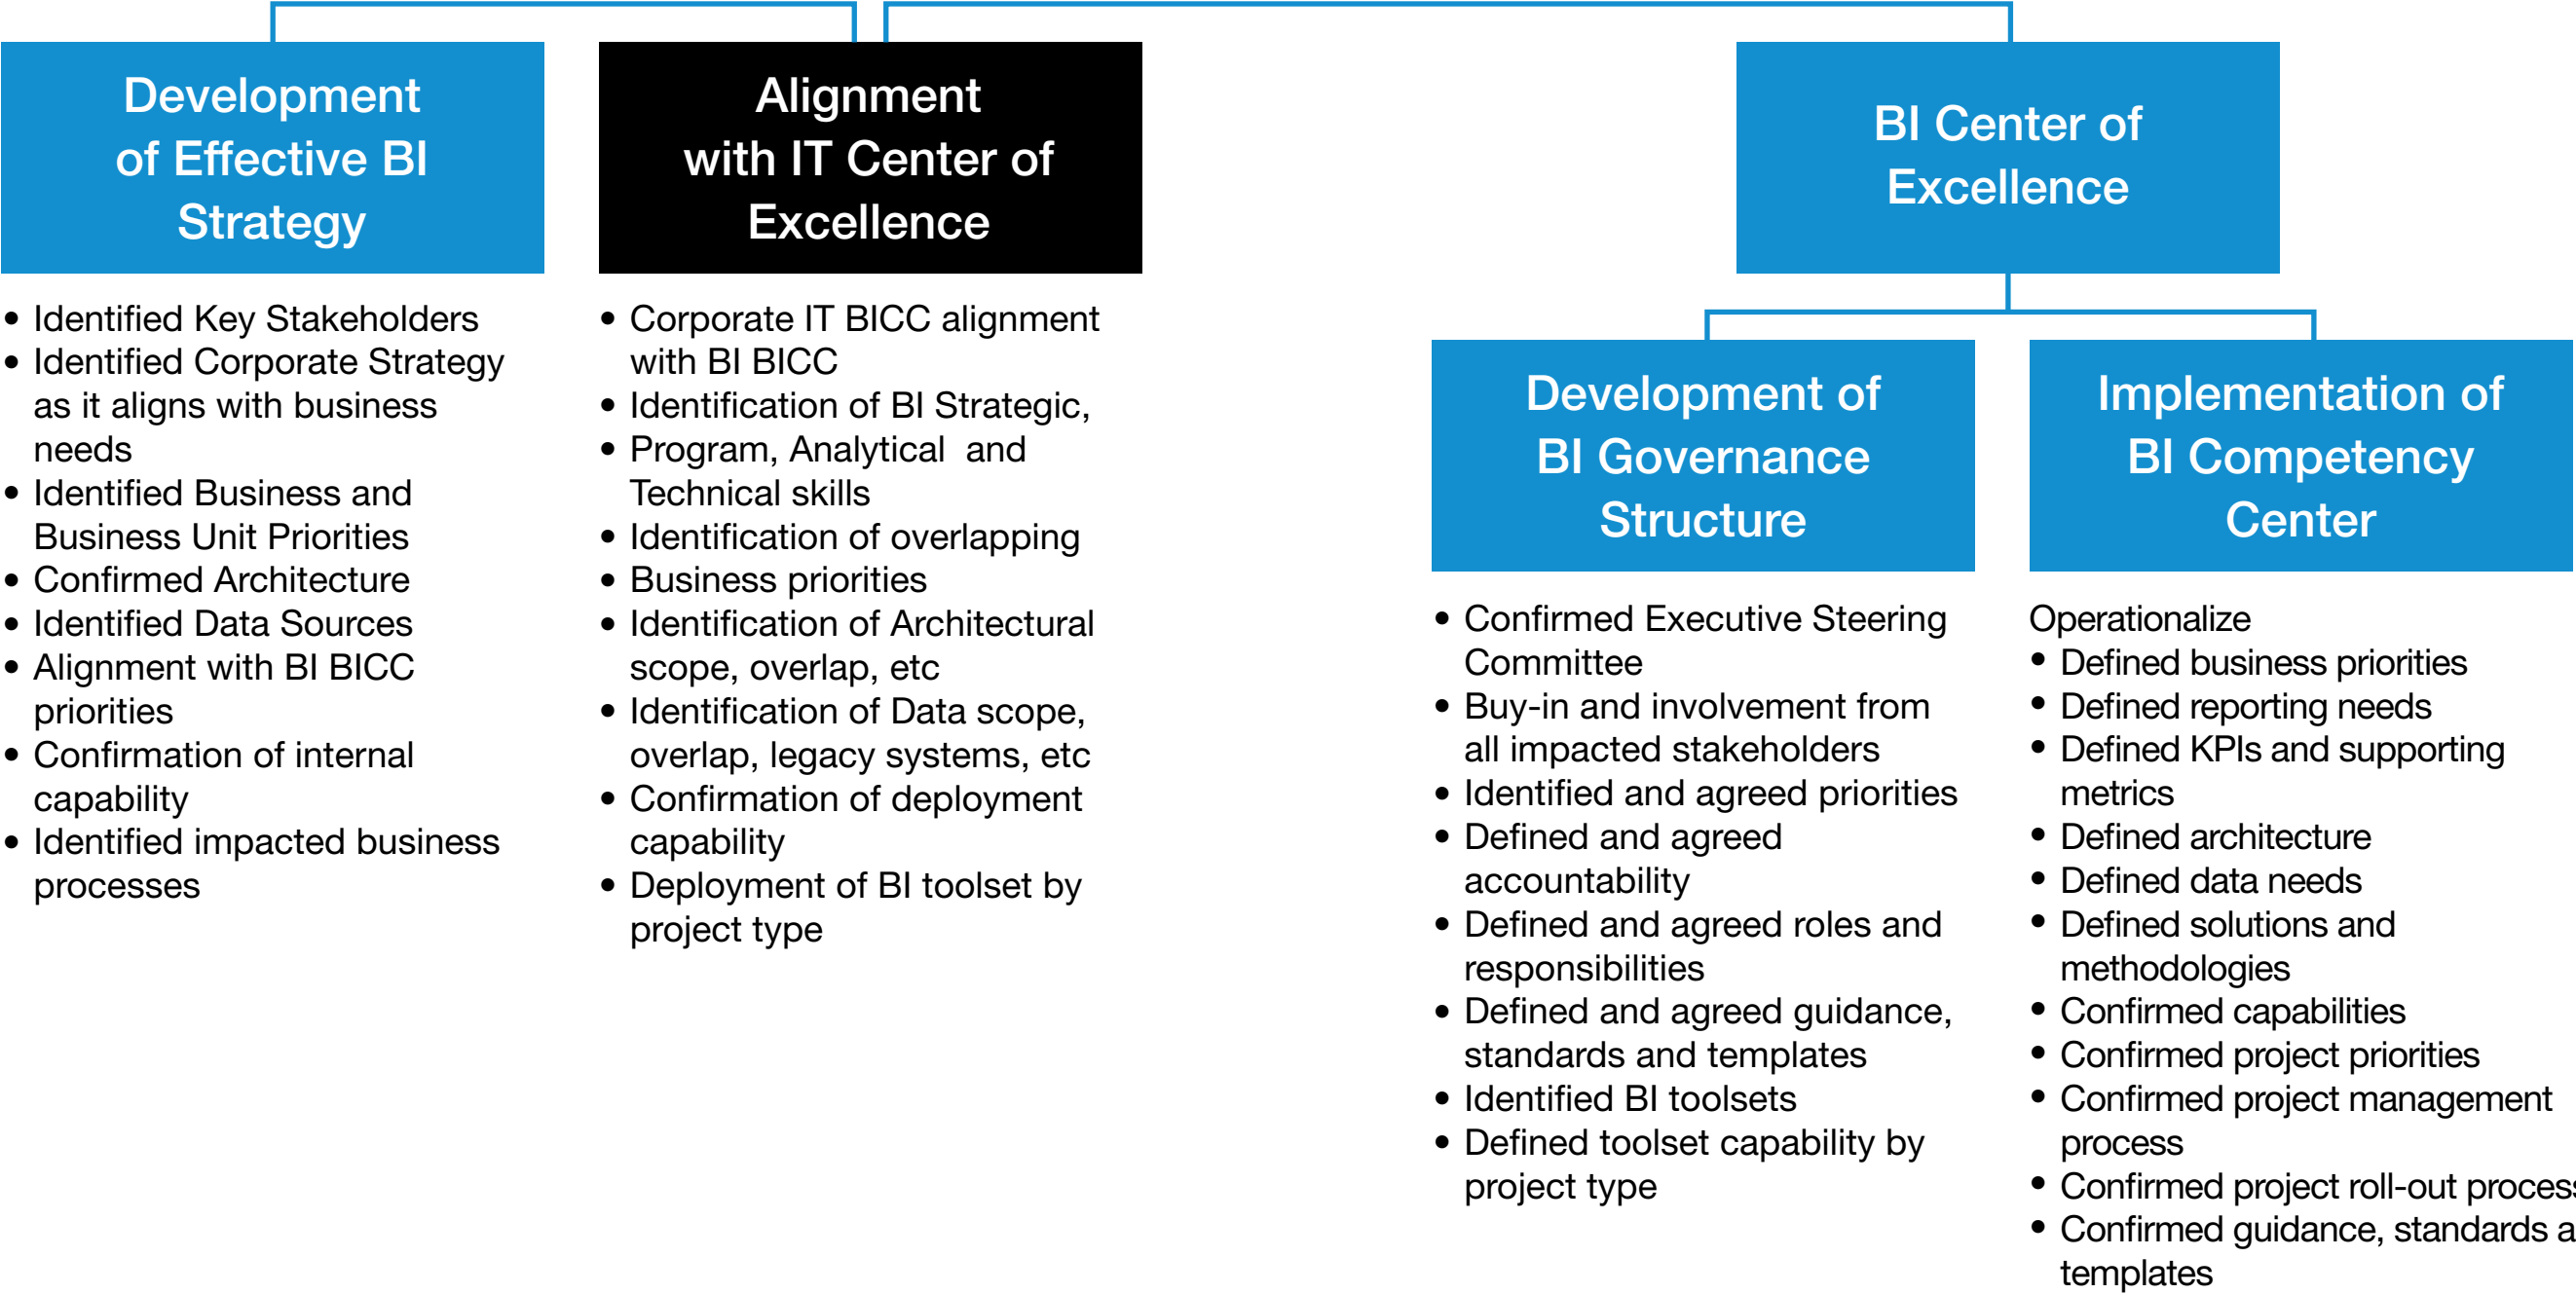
Development of Effective BI Strategy

- Identified Key Stakeholders
- Identified Corporate Strategy as it aligns with business needs
- Identified Business and Business Unit Priorities
- Confirmed Architecture
- Identified Data Sources
- Alignment with BI BICC priorities
- Confirmation of internal capability
- Identified impacted business processes

Alignment with IT Center of Excellence

- Corporate IT BICC alignment with BI BICC
- Identification of BI Strategic,
- Program, Analytical and Technical skills
- Identification of overlapping
- Business priorities
- Identification of Architectural scope, overlap, etc
- Identification of Data scope, overlap, legacy systems, etc
- Confirmation of deployment capability
- Deployment of BI toolset by project type

BI Center of Excellence

Development of BI Governance Structure

- Confirmed Executive Steering Committee
- Buy-in and involvement from all impacted stakeholders
- Identified and agreed priorities
- Defined and agreed accountability
- Defined and agreed roles and responsibilities
- Defined and agreed guidance, standards and templates
- Identified BI toolsets
- Defined toolset capability by project type

Implementation of BI Competency Center

Operationalize
- Defined business priorities
- Defined reporting needs
- Defined KPIs and supporting metrics
- Defined architecture
- Defined data needs
- Defined solutions and methodologies
- Confirmed capabilities
- Confirmed project priorities
- Confirmed project management process
- Confirmed project roll-out proces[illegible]
- Confirmed guidance, standards a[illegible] templates